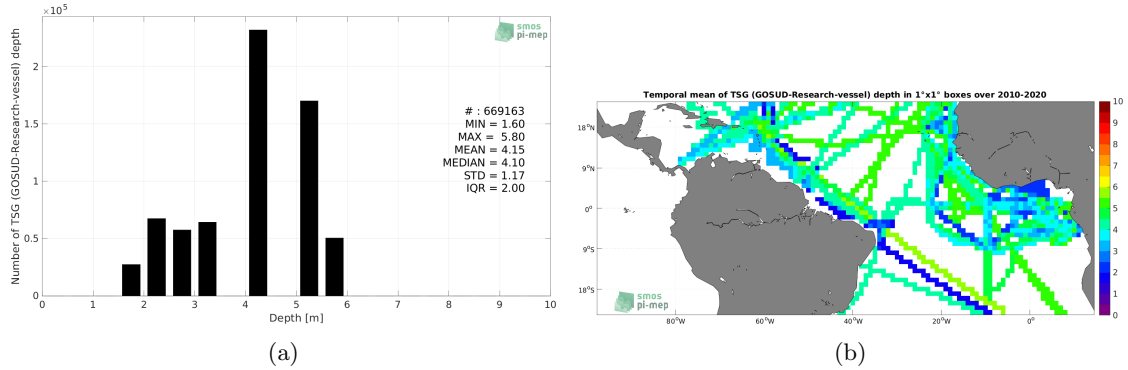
$\times10^5$

smos
pi-mep

Number of TSG (GOSUD-Research-vessel) depth

2
1.5
1
0.5
0

# : 669163
MIN = 1.60
MAX = 5.80
MEAN = 4.15
MEDIAN = 4.10
STD = 1.17
IQR = 2.00

0 1 2 3 4 5 6 7 8 9 10
Depth [m]

(a)

Temporal mean of TSG (GOSUD-Research-vessel) depth in 1°x1° boxes over 2010-2020

18°N
9°N
0°
9°S
18°S

80°W 60°W 40°W 20°W 0°

10
9
8
7
6
5
4
3
2
1
0

smos
pi-mep

(b)